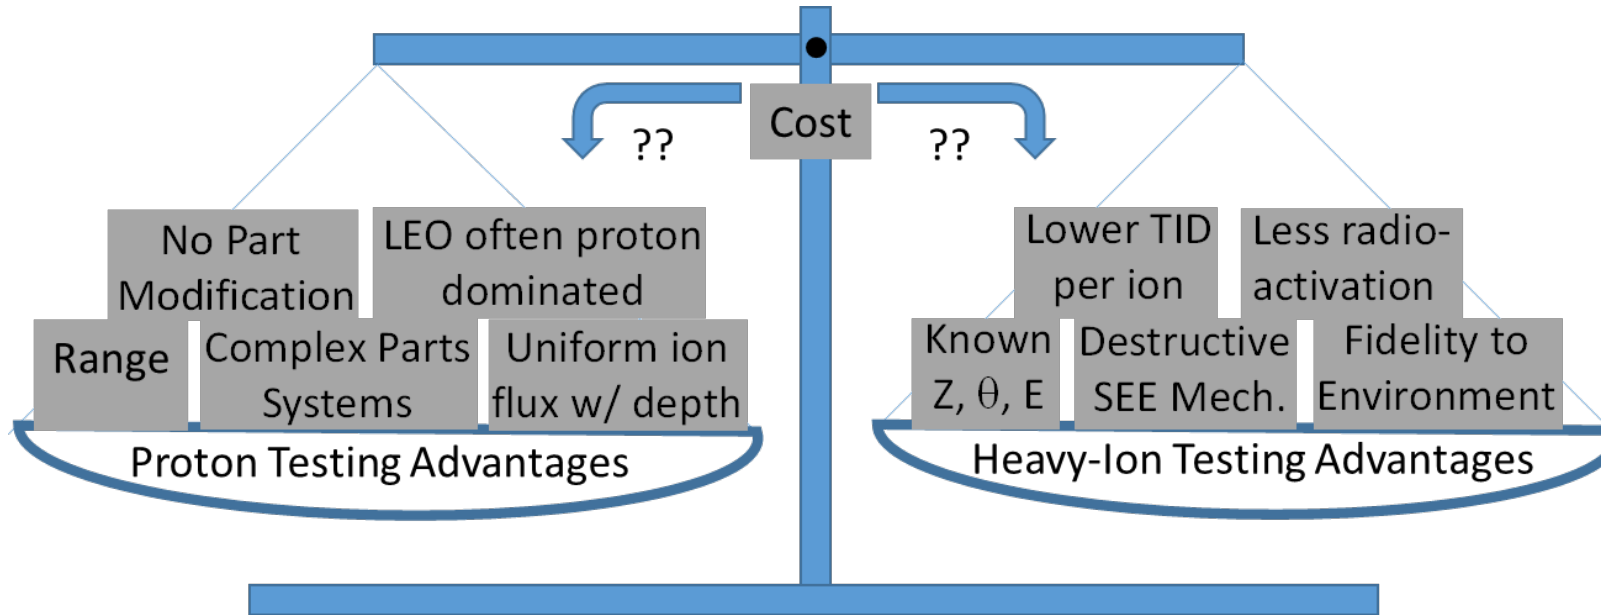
Cost

??

??

No Part Modification

LEO often proton dominated

Range

Complex Parts Systems

Uniform ion flux w/ depth

Proton Testing Advantages

Lower TID per ion

Less radio-activation

Known Z, $\theta$, E

Destructive SEE Mech.

Fidelity to Environment

Heavy-Ion Testing Advantages